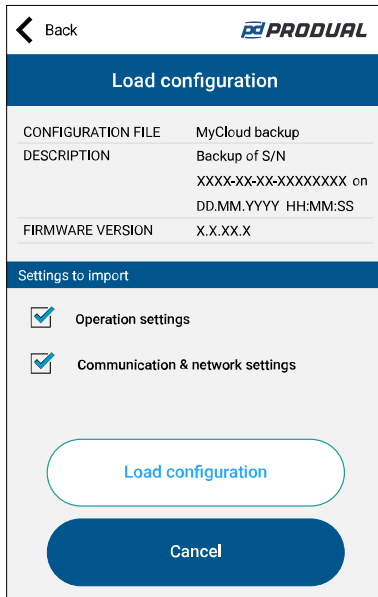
Back

pd PRODUAL

Load configuration

| CONFIGURATION FILE | MyCloud backup |
|---|---|
| DESCRIPTION | Backup of S/N XXXX-XX-XX-XXXXXXXX on DD.MM.YYYY HH:MM:SS |
| FIRMWARE VERSION | X.X.XX.X |

Settings to import

Operation settings

Communication & network settings

Load configuration

Cancel